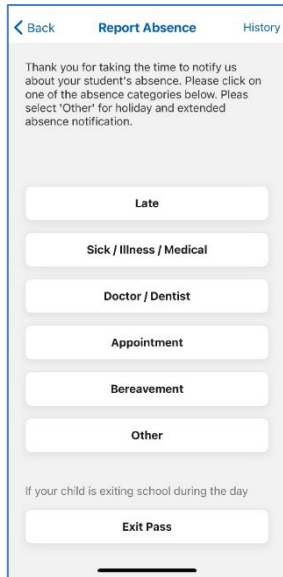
Back

Report Absence

History

Thank you for taking the time to notify us about your student's absence. Please click on one of the absence categories below. Pleas select 'Other' for holiday and extended absence notification.

Late

Sick / Illness / Medical

Doctor / Dentist

Appointment

Bereavement

Other

If your child is exiting school during the day

Exit Pass